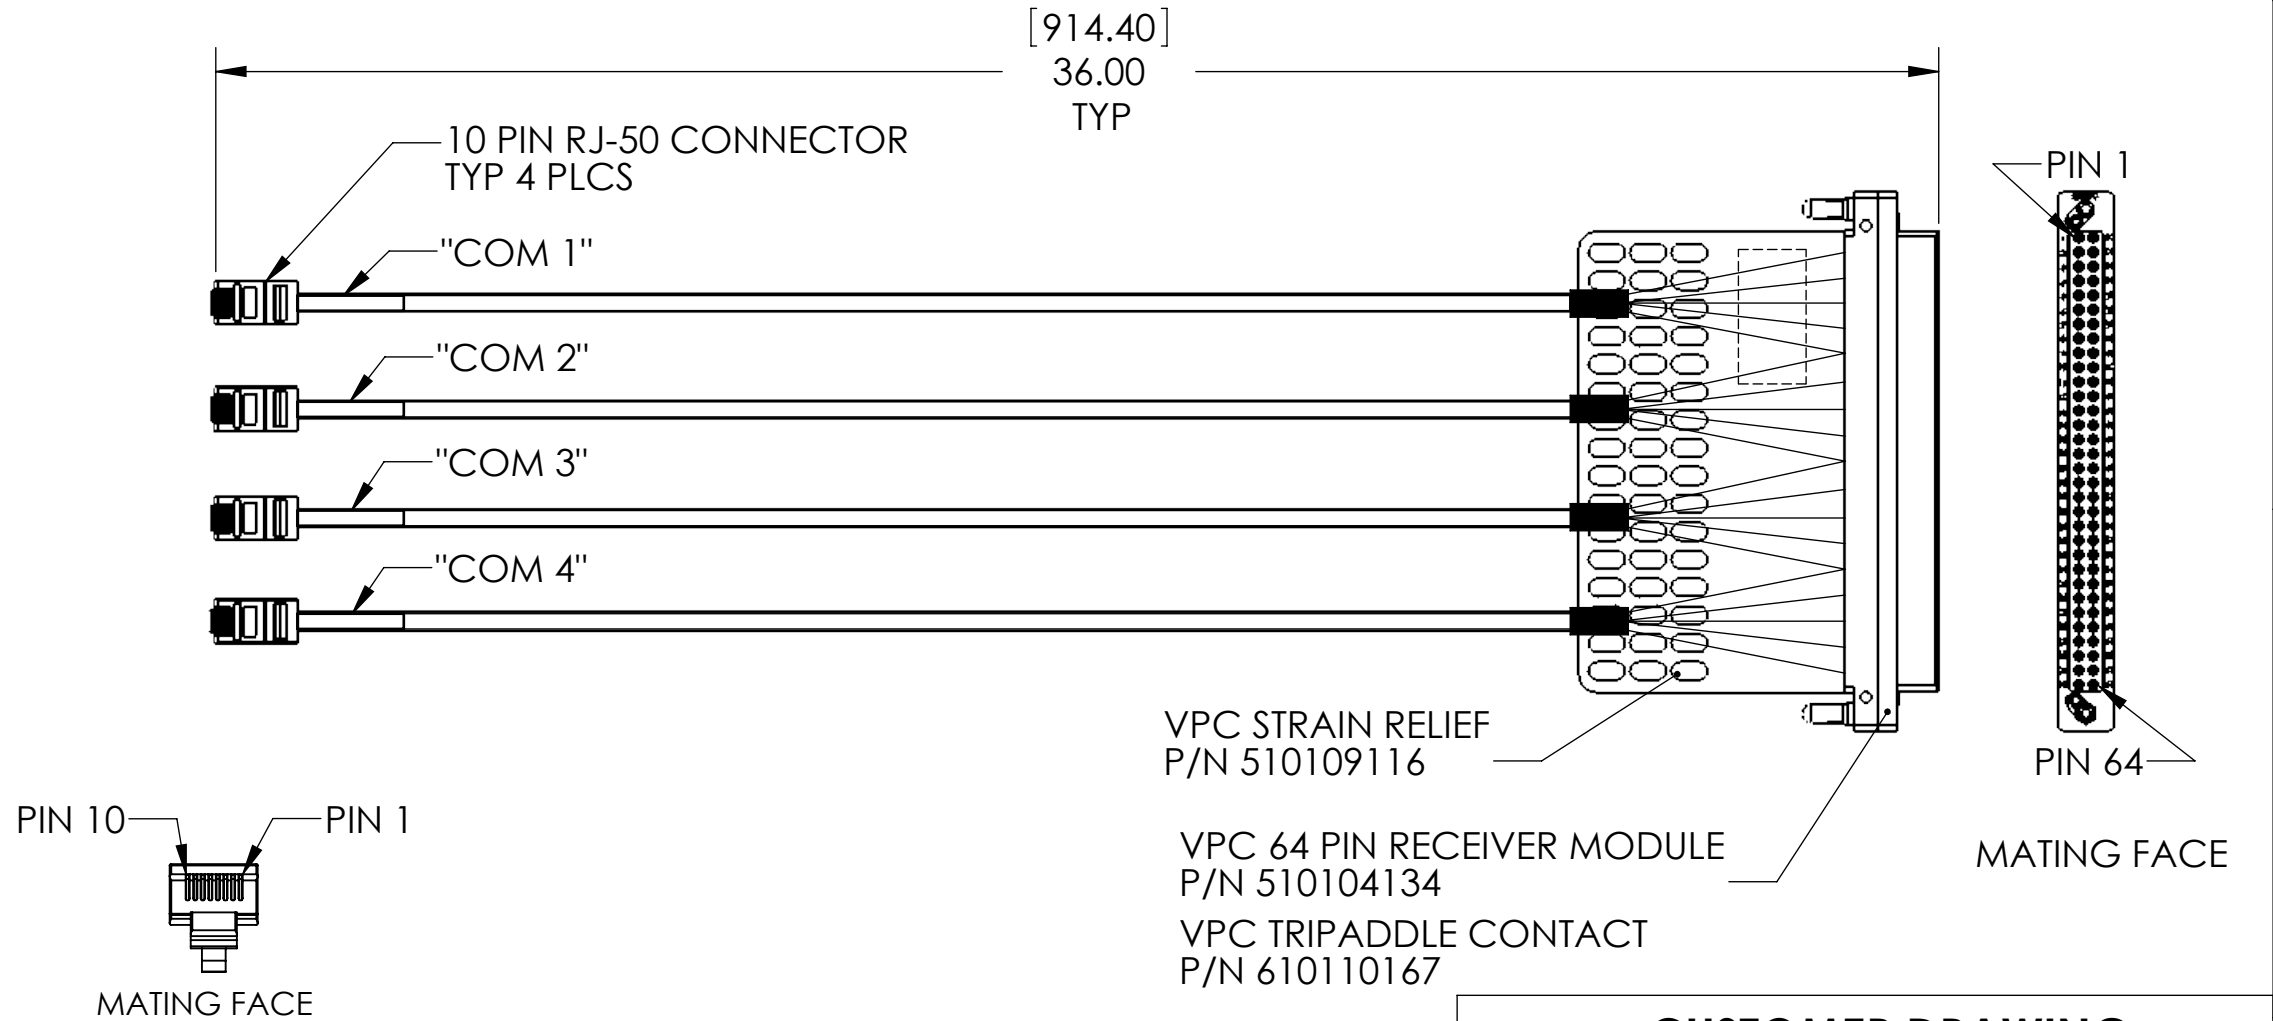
[914.40]
36.00
TYP

10 PIN RJ-50 CONNECTOR
TYP 4 PLCS

"COM 1"

"COM 2"

"COM 3"

"COM 4"

PIN 1

PIN 64

MATING FACE

VPC STRAIN RELIEF
P/N 510109116

PIN 10

PIN 1

VPC 64 PIN RECEIVER MODULE
P/N 510104134

VPC TRIPADDLE CONTACT
P/N 610110167

MATING FACE

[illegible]